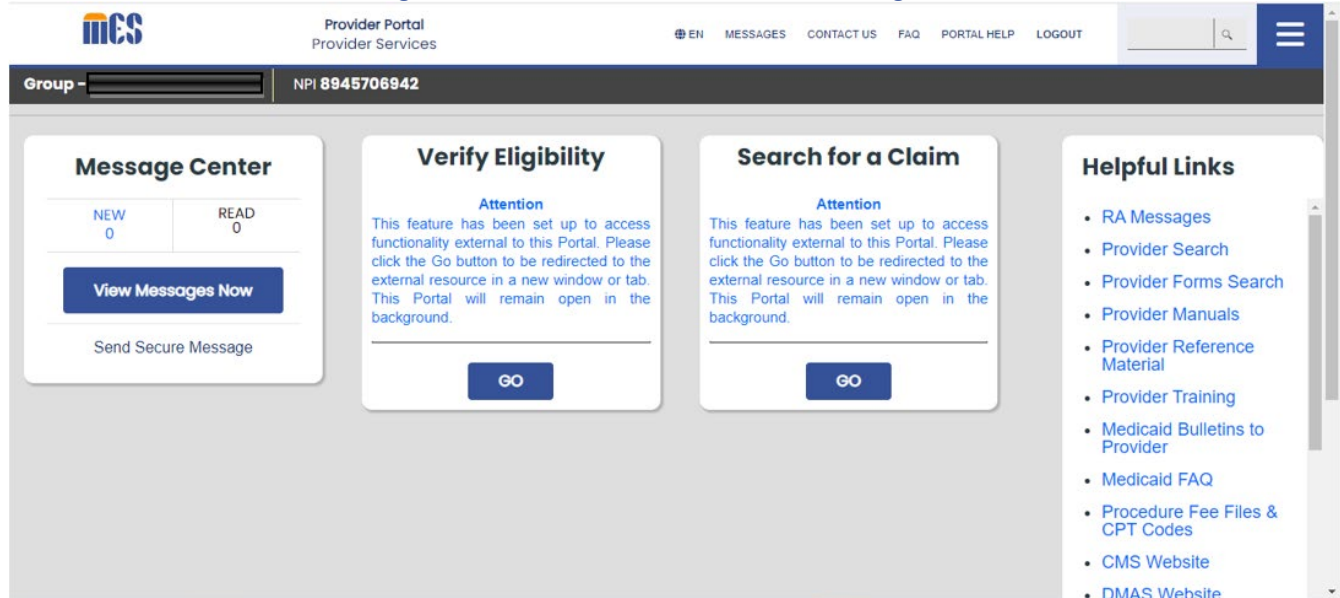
mES

Provider Portal
Provider Services

EN MESSAGES CONTACT US FAQ PORTAL HELP LOGOUT

Group - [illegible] NPI 8945706942

Message Center

| NEW 0 | READ 0 |
|---|---|

View Messages Now

Send Secure Message

Verify Eligibility

Attention
This feature has been set up to access functionality external to this Portal. Please click the Go button to be redirected to the external resource in a new window or tab. This Portal will remain open in the background.

GO

Search for a Claim

Attention
This feature has been set up to access functionality external to this Portal. Please click the Go button to be redirected to the external resource in a new window or tab. This Portal will remain open in the background.

GO

Helpful Links

- RA Messages
- Provider Search
- Provider Forms Search
- Provider Manuals
- Provider Reference Material
- Provider Training
- Medicaid Bulletins to Provider
- Medicaid FAQ
- Procedure Fee Files & CPT Codes
- CMS Website
- DMAS Website